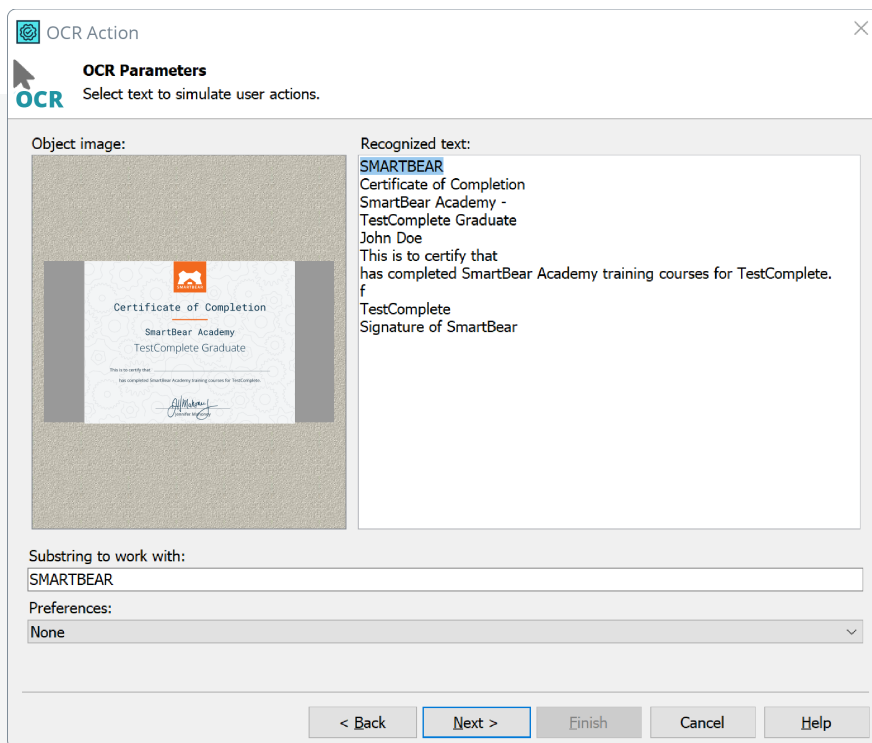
OCR Action

OCR

OCR Parameters
Select text to simulate user actions.

Object image:

SMARTBEAR

Certificate of Completion

SmartBear Academy
TestComplete Graduate

This is to certify that

has completed SmartBear Academy training courses for TestComplete.

Jennifer Marandola

Recognized text:
SMARTBEAR
Certificate of Completion
SmartBear Academy -
TestComplete Graduate
John Doe
This is to certify that
has completed SmartBear Academy training courses for TestComplete.
f
TestComplete
Signature of SmartBear

Substring to work with:
SMARTBEAR

Preferences:
None

< Back
Next >
Finish
Cancel
Help